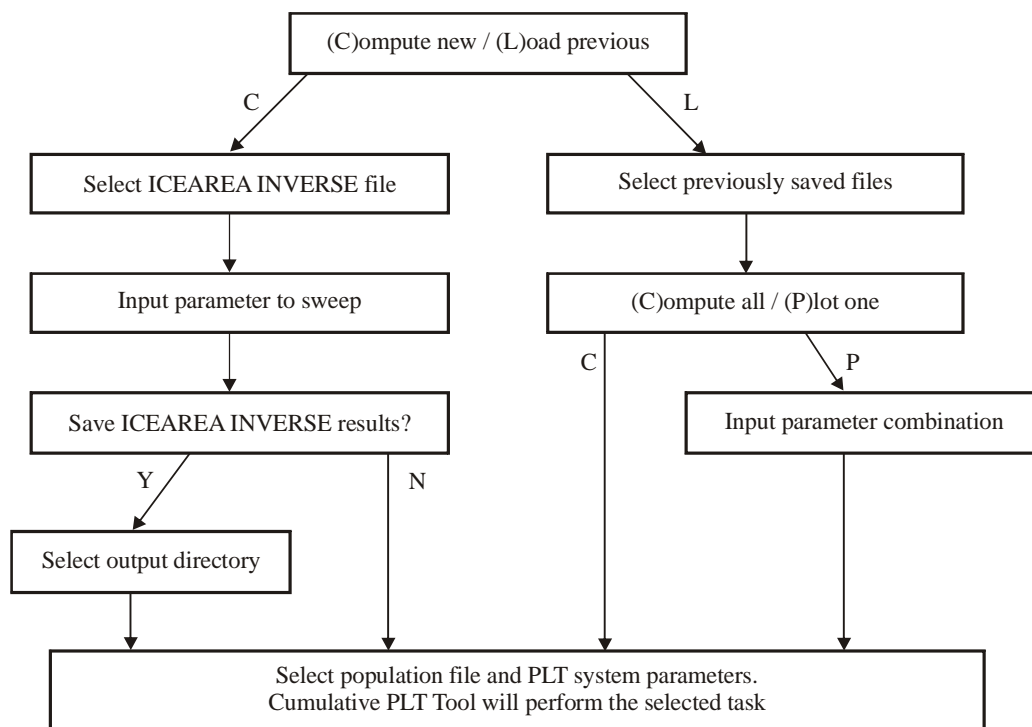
(C)ompute new / (L)oad previous

C

L

Select ICEAREA INVERSE file

Select previously saved files

Input parameter to sweep

(C)ompute all / (P)lot one

C

P

Save ICEAREA INVERSE results?

Input parameter combination

Y

N

Select output directory

Select population file and PLT system parameters.
Cumulative PLT Tool will perform the selected task